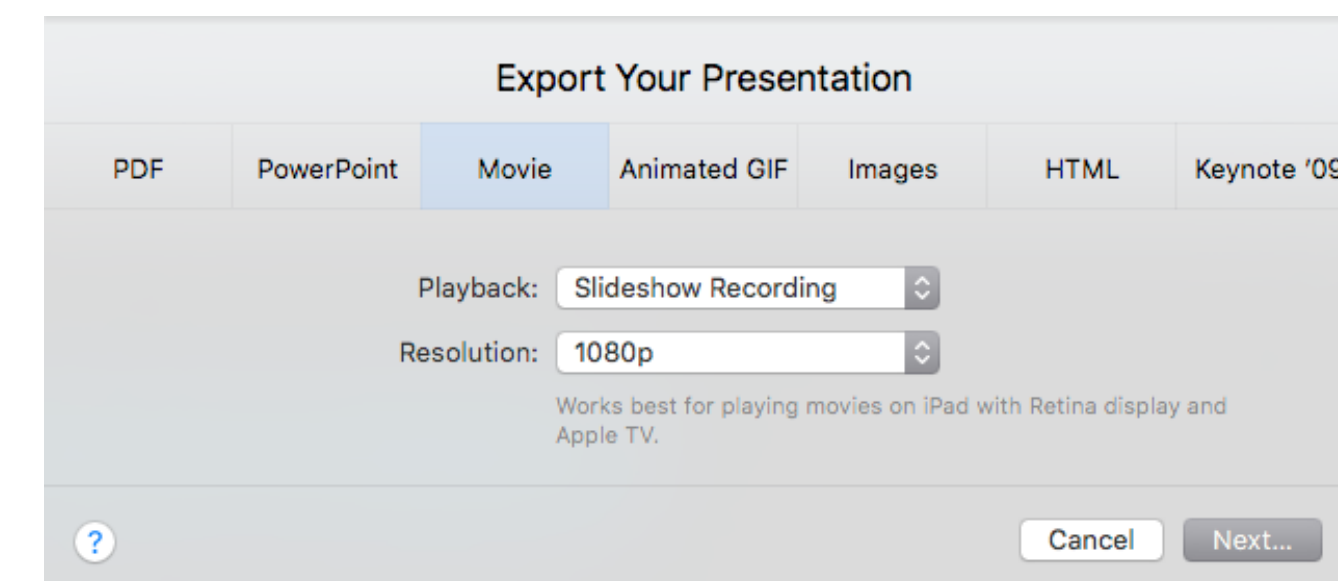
Export Your Presentation

PDF PowerPoint Movie Animated GIF Images HTML Keynote '09

Playback: Slideshow Recording

Resolution: 1080p

Works best for playing movies on iPad with Retina display and Apple TV.

?

Cancel Next...